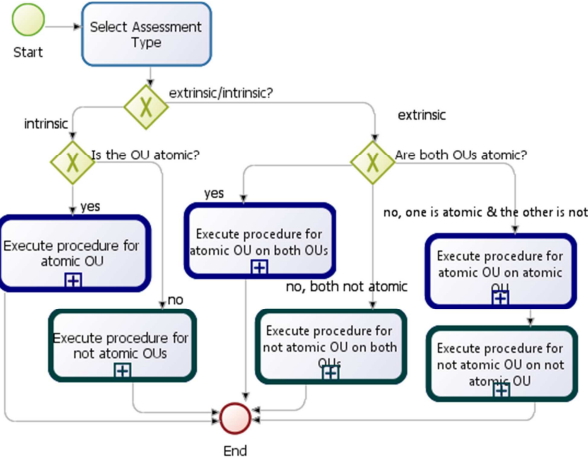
Start

Select Assessment Type

extrinsic/intrinsic?

intrinsic

extrinsic

Is the OU atomic?

Are both OUs atomic?

yes

yes

no, one is atomic & the other is not

Execute procedure for atomic OU

Execute procedure for atomic OU on both OUs

Execute procedure for atomic OU on atomic OU

no

no, both not atomic

Execute procedure for not atomic OUs

Execute procedure for not atomic OU on both OUs

Execute procedure for not atomic OU on not atomic OU

End